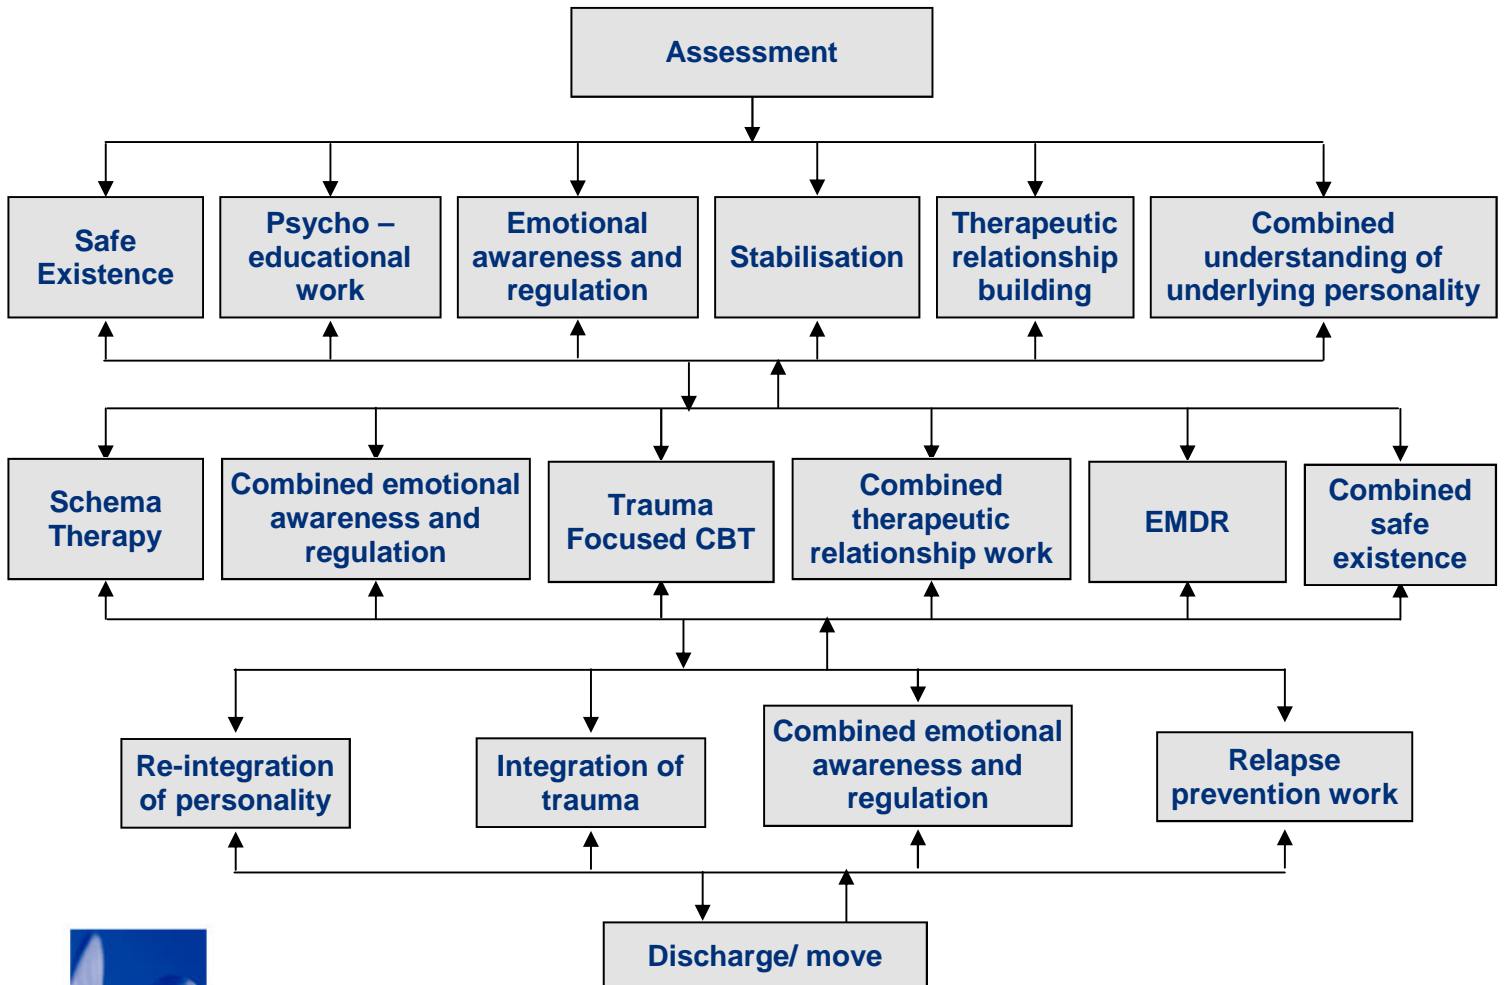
Assessment

Safe Existence

Psycho – educational work

Emotional awareness and regulation

Stabilisation

Therapeutic relationship building

Combined understanding of underlying personality

Schema Therapy

Combined emotional awareness and regulation

Trauma Focused CBT

Combined therapeutic relationship work

EMDR

Combined safe existence

Re-integration of personality

Integration of trauma

Combined emotional awareness and regulation

Relapse prevention work

Discharge/ move